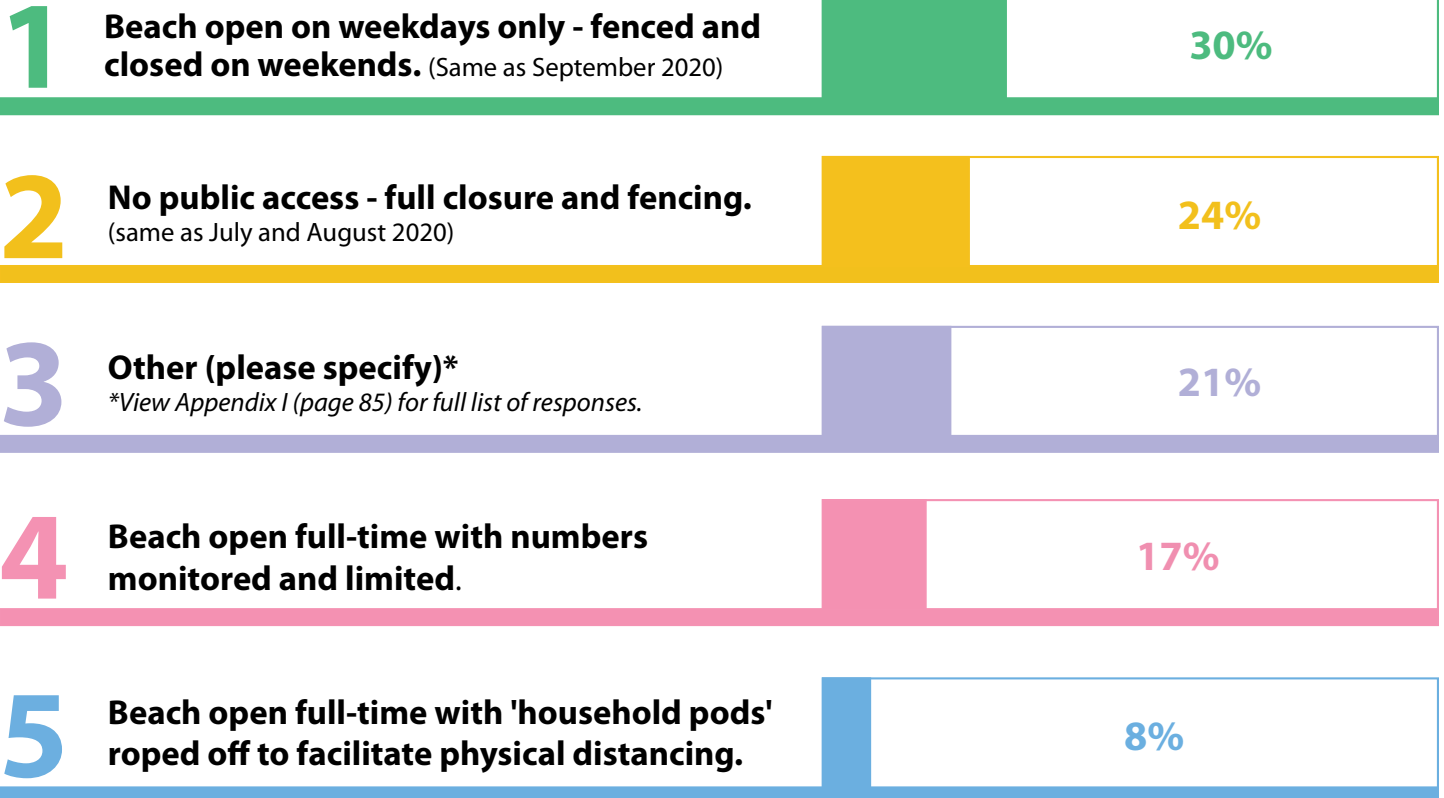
1 Beach open on weekdays only - fenced and closed on weekends. (Same as September 2020)

30%

2 No public access - full closure and fencing. (same as July and August 2020)

24%

3 Other (please specify)*
*View Appendix I (page 85) for full list of responses.

21%

4 Beach open full-time with numbers monitored and limited.

17%

5 Beach open full-time with 'household pods' roped off to facilitate physical distancing.

8%